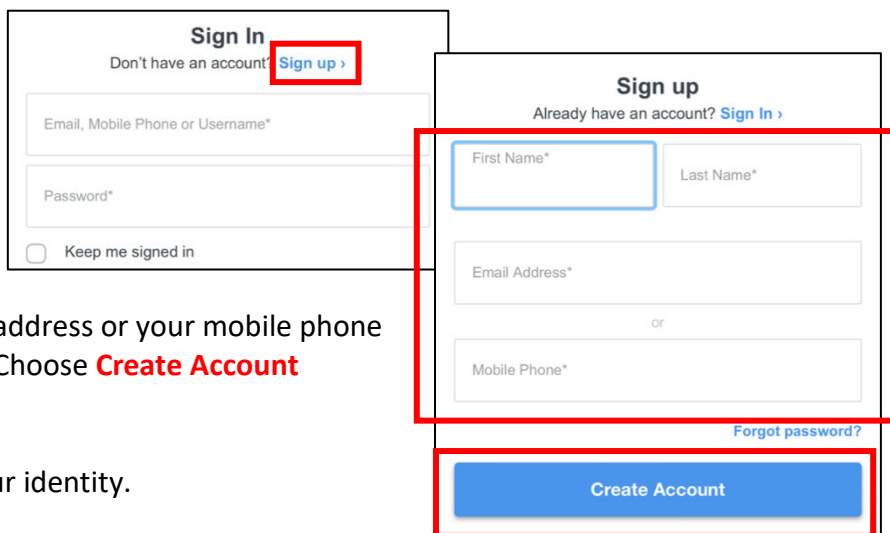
Sign In

Don't have an account? Sign up ›

Email, Mobile Phone or Username*

Password*

Keep me signed in

address or your mobile phone
Choose **Create Account**

ur identity.

Sign up

Already have an account? Sign In ›

First Name*

Last Name*

Email Address*

or

Mobile Phone*

Forgot password?

Create Account